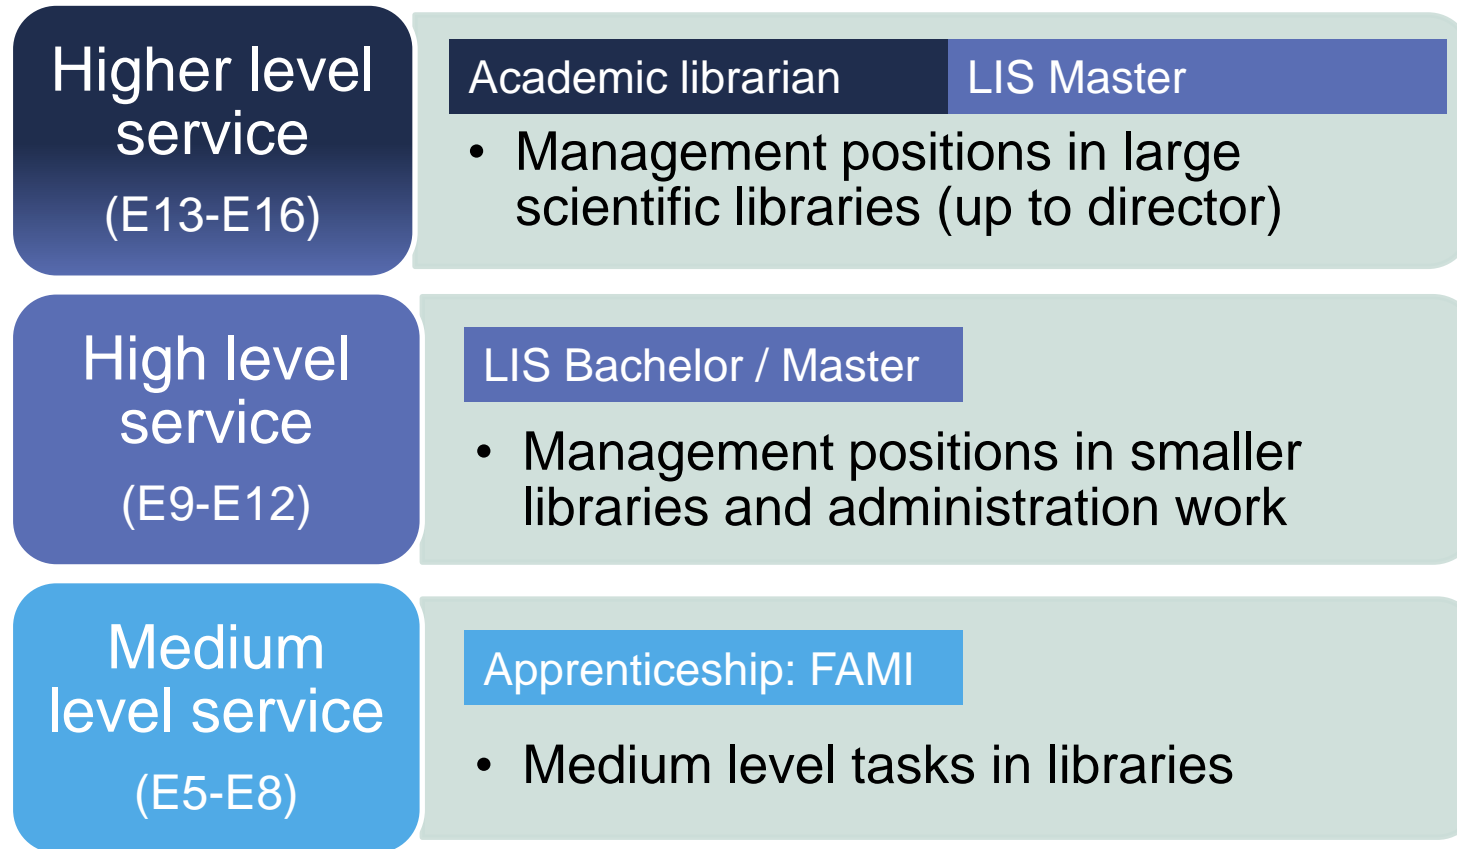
Higher level service
(E13-E16)

Academic librarian

LIS Master

• Management positions in large scientific libraries (up to director)

High level service
(E9-E12)

LIS Bachelor / Master

• Management positions in smaller libraries and administration work

Medium level service
(E5-E8)

Apprenticeship: FAMI

• Medium level tasks in libraries